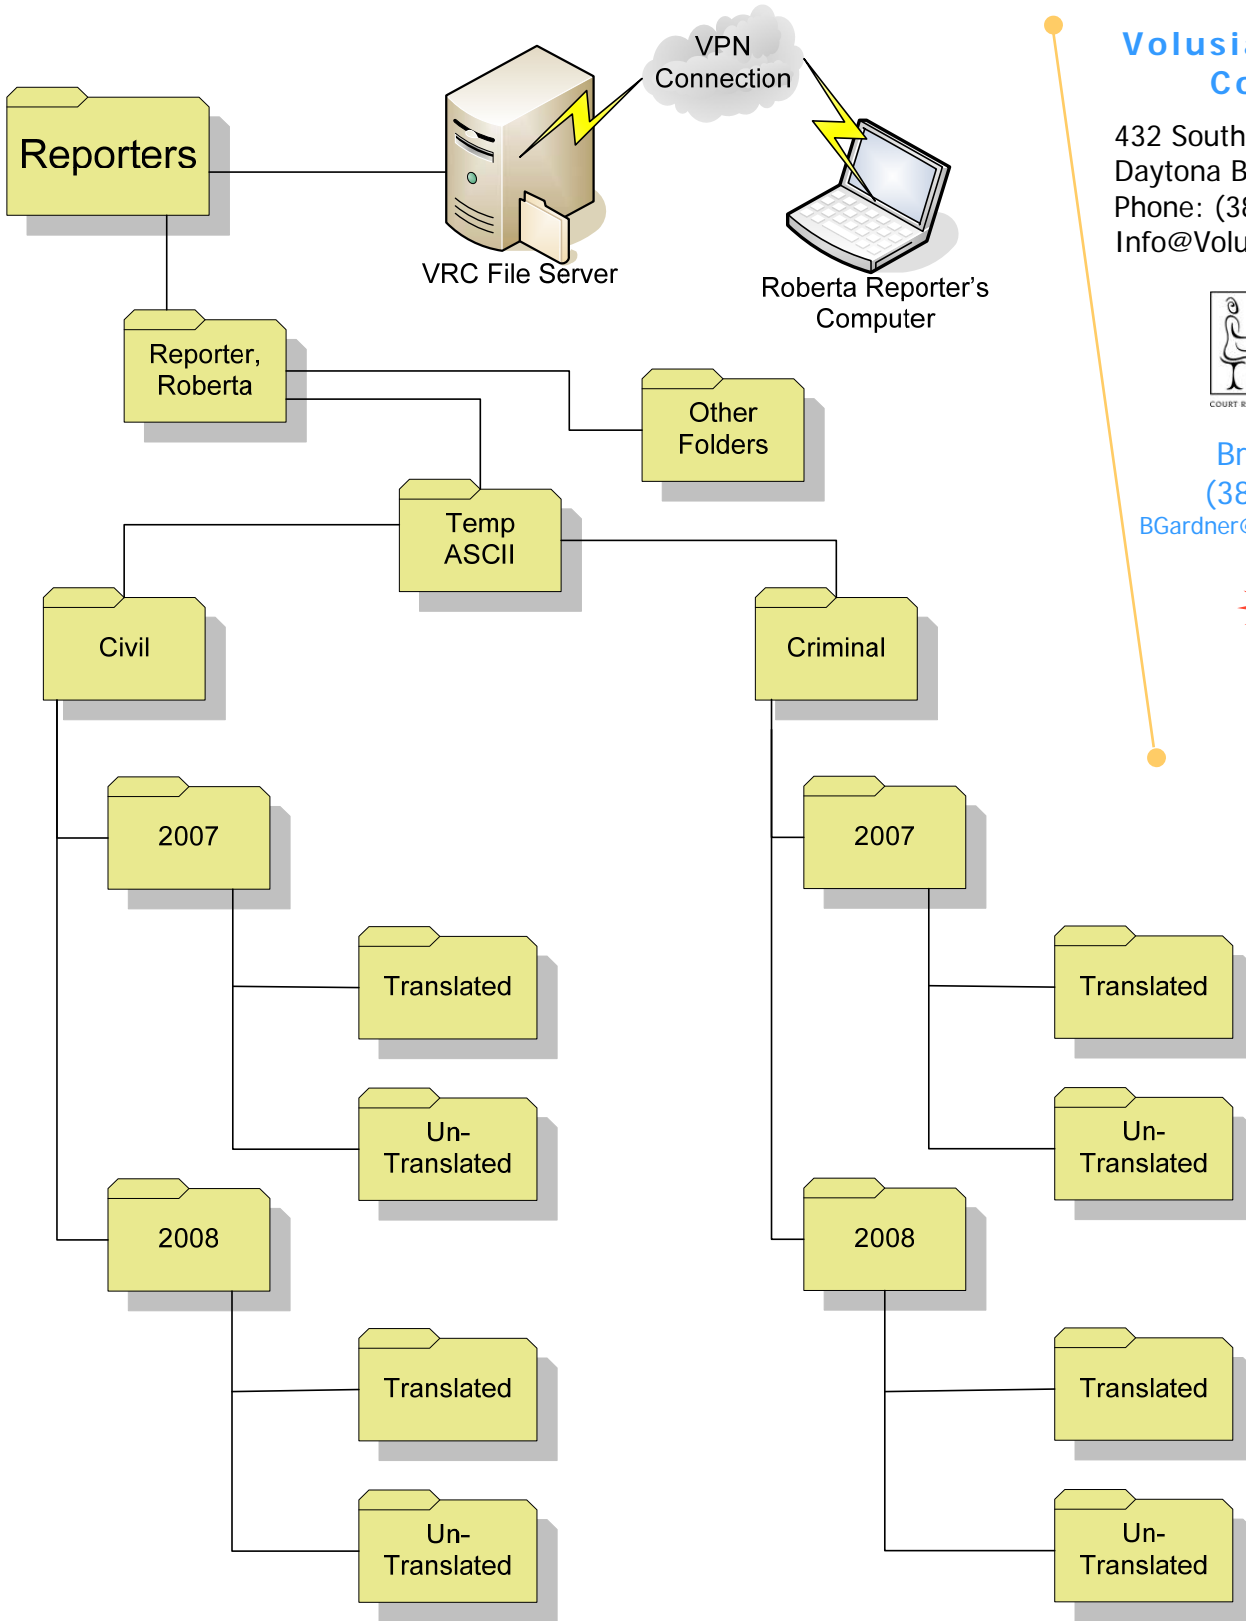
Reporters

VRC File Server

VPN Connection

Roberta Reporter's Computer

Reporter, Roberta

Other Folders

Temp ASCII

Civil

Criminal

2007

Translated

Un-Translated

2008

Translated

Un-Translated

2007

Translated

Un-Translated

2008

Translated

Un-Translated

Volusi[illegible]
Co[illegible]

432 South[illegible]
Daytona B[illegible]
Phone: (38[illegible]
Info@Volu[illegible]

COURT R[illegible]

Br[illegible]
(38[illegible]
BGardner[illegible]